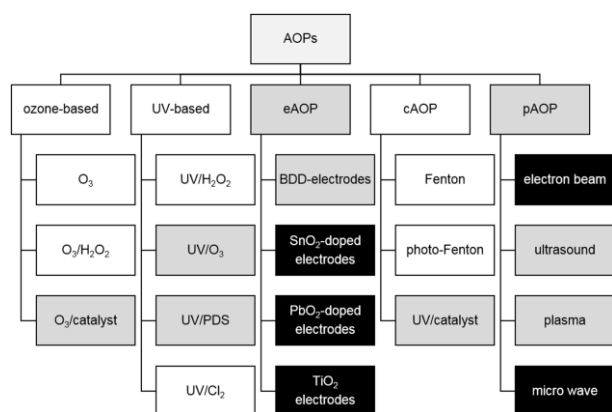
AOPs

ozone-based

$O_3$

$O_3/H_2O_2$

$O_3$/catalyst

UV-based

$UV/H_2O_2$

$UV/O_3$

UV/PDS

$UV/Cl_2$

eAOP

BDD-electrodes

$SnO_2$-doped electrodes

$PbO_2$-doped electrodes

$TiO_2$ electrodes

cAOP

Fenton

photo-Fenton

UV/catalyst

pAOP

electron beam

ultrasound

plasma

micro wave